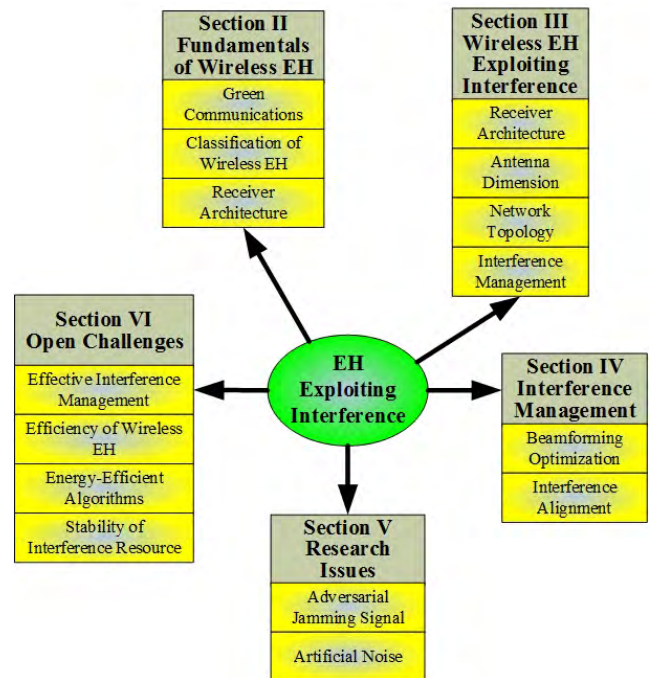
Section II
Fundamentals of Wireless EH

Green Communications

Classification of Wireless EH

Receiver Architecture

Section III
Wireless EH Exploiting Interference

Receiver Architecture

Antenna Dimension

Network Topology

Interference Management

Section VI
Open Challenges

Effective Interference Management

Efficiency of Wireless EH

Energy-Efficient Algorithms

Stability of Interference Resource

EH Exploiting Interference

Section IV
Interference Management

Beamforming Optimization

Interference Alignment

Section V
Research Issues

Adversarial Jamming Signal

Artificial Noise